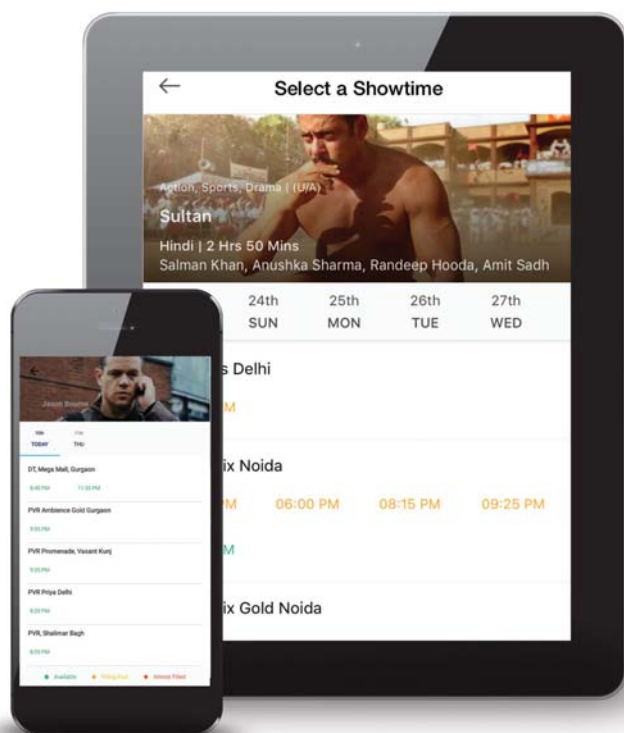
Select a Showtime

Action, Sports, Drama | (U/A)

Sultan

Hindi | 2 Hrs 50 Mins

Salman Khan, Anushka Sharma, Randeep Hooda, Amit Sadh

24th SUN

25th MON

26th TUE

27th WED

s Delhi

M

ix Noida

M 06:00 PM 08:15 PM 09:25 PM

M

ix Gold Noida

Jason Bourne

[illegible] TODAY

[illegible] THU

DT, Mega Mall, Gurgaon

8:40 PM 11:35 PM

PVR Ambience Gold Gurgaon

9:05 PM

PVR Promenade, Vasant Kunj

9:20 PM

PVR Priya Delhi

8:20 PM

PVR, Shalimar Bagh

8:05 PM

Available Filling Fast Almost Filled